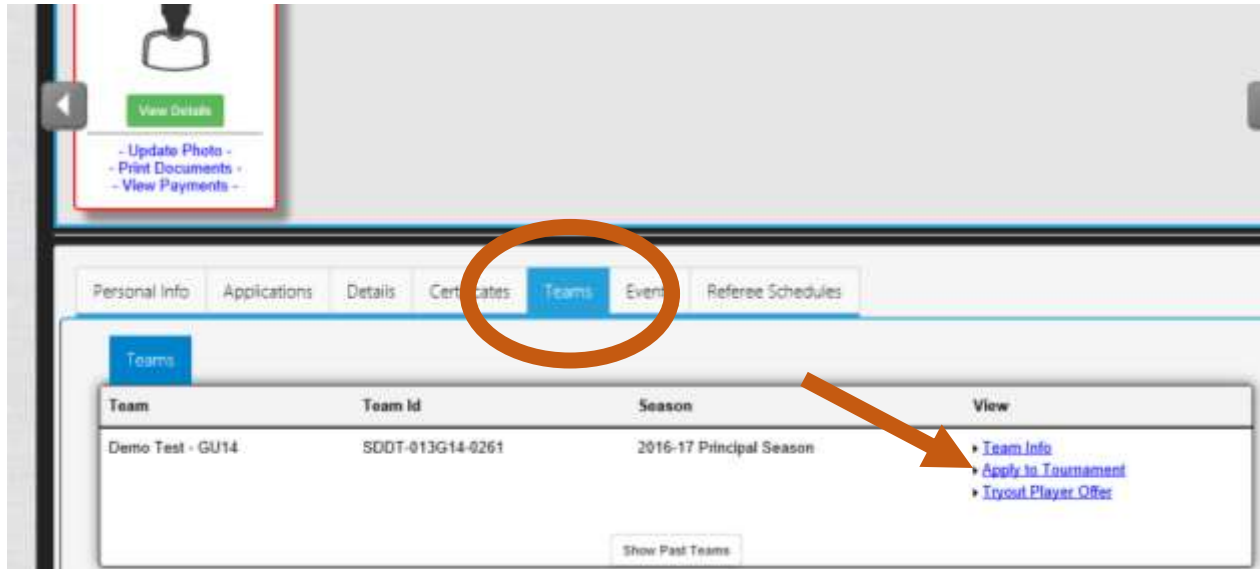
View Details

- Update Photo -
- Print Documents -
- View Payments -

Personal Info | Applications | Details | Certi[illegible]cates | Teams | Even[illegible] | Referee Schedules

Teams

| Team | Team Id | Season | View |
|---|---|---|---|
| Demo Test - GU14 | SDDT-013G14-0261 | 2016-17 Principal Season | Team Info<br>Apply to Tournament<br>Tryout Player Offer |

Show Past Teams